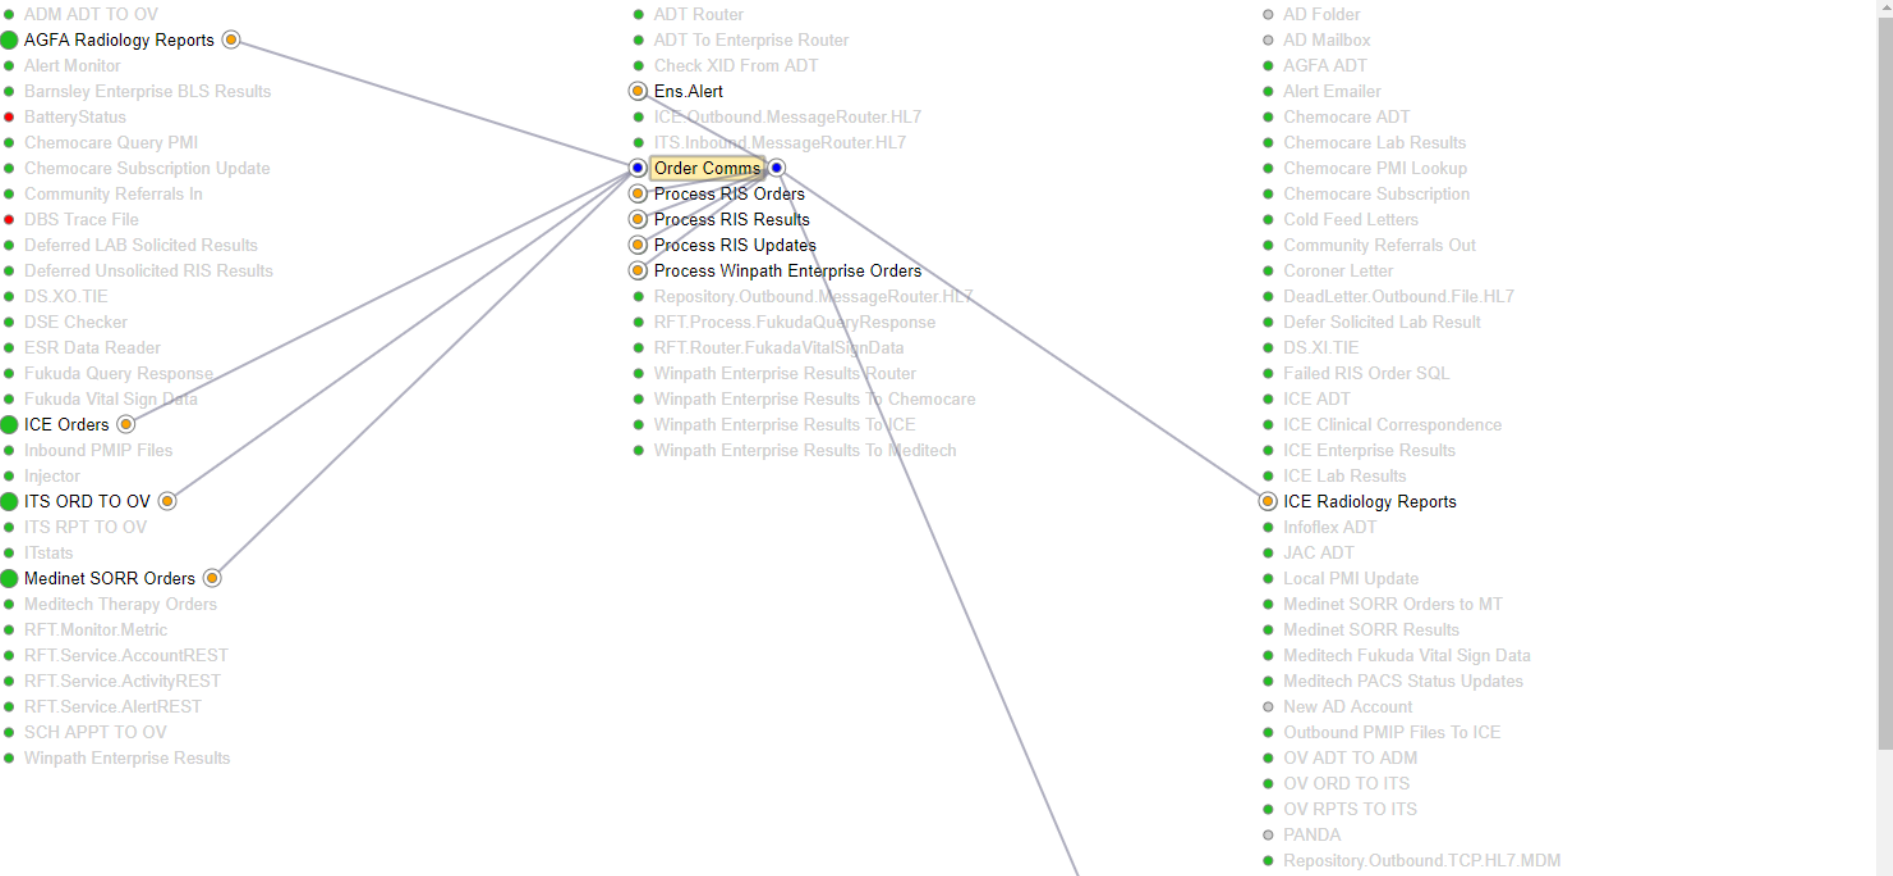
ADM ADT TO OV
AGFA Radiology Reports
Alert Monitor
Barnsley Enterprise BLS Results
BatteryStatus
Chemocare Query PMI
Chemocare Subscription Update
Community Referrals In
DBS Trace File
Deferred LAB Solicited Results
Deferred Unsolicited RIS Results
DS.XO.TIE
DSE Checker
ESR Data Reader
Fukuda Query Response
Fukuda Vital Sign Data
ICE Orders
Inbound PMIP Files
Injector
ITS ORD TO OV
ITS RPT TO OV
ITstats
Medinet SORR Orders
Meditech Therapy Orders
RFT.Monitor.Metric
RFT.Service.AccountREST
RFT.Service.ActivityREST
RFT.Service.AlertREST
SCH APPT TO OV
Winpath Enterprise Results

ADT Router
ADT To Enterprise Router
Check XID From ADT
Ens.Alert
ICE.Outbound.MessageRouter.HL7
ITS.Inbound.MessageRouter.HL7
Order Comms
Process RIS Orders
Process RIS Results
Process RIS Updates
Process Winpath Enterprise Orders
Repository.Outbound.MessageRouter.HL7
RFT.Process.FukudaQueryResponse
RFT.Router.FukadaVitalSignData
Winpath Enterprise Results Router
Winpath Enterprise Results To Chemocare
Winpath Enterprise Results To ICE
Winpath Enterprise Results To Meditech

AD Folder
AD Mailbox
AGFA ADT
Alert Emailer
Chemocare ADT
Chemocare Lab Results
Chemocare PMI Lookup
Chemocare Subscription
Cold Feed Letters
Community Referrals Out
Coroner Letter
DeadLetter.Outbound.File.HL7
Defer Solicited Lab Result
DS.XI.TIE
Failed RIS Order SQL
ICE ADT
ICE Clinical Correspondence
ICE Enterprise Results
ICE Lab Results
ICE Radiology Reports
Infoflex ADT
JAC ADT
Local PMI Update
Medinet SORR Orders to MT
Medinet SORR Results
Meditech Fukuda Vital Sign Data
Meditech PACS Status Updates
New AD Account
Outbound PMIP Files To ICE
OV ADT TO ADM
OV ORD TO ITS
OV RPTS TO ITS
PANDA
Repository.Outbound.TCP.HL7.MDM